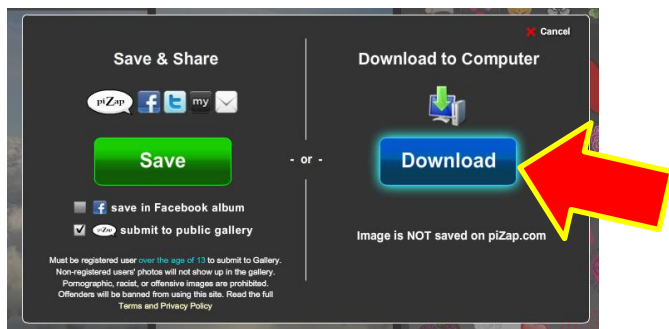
Cancel

Save & Share

piZap f my

Save

save in Facebook album

piZap submit to public gallery

Must be registered user over the age of 13 to submit to Gallery. Non-registered users' photos will not show up in the gallery. Pornographic, racist, or offensive images are prohibited. Offenders will be banned from using this site. Read the full Terms and Privacy Policy

- or -

Download to Computer

Download

Image is NOT saved on piZap.com